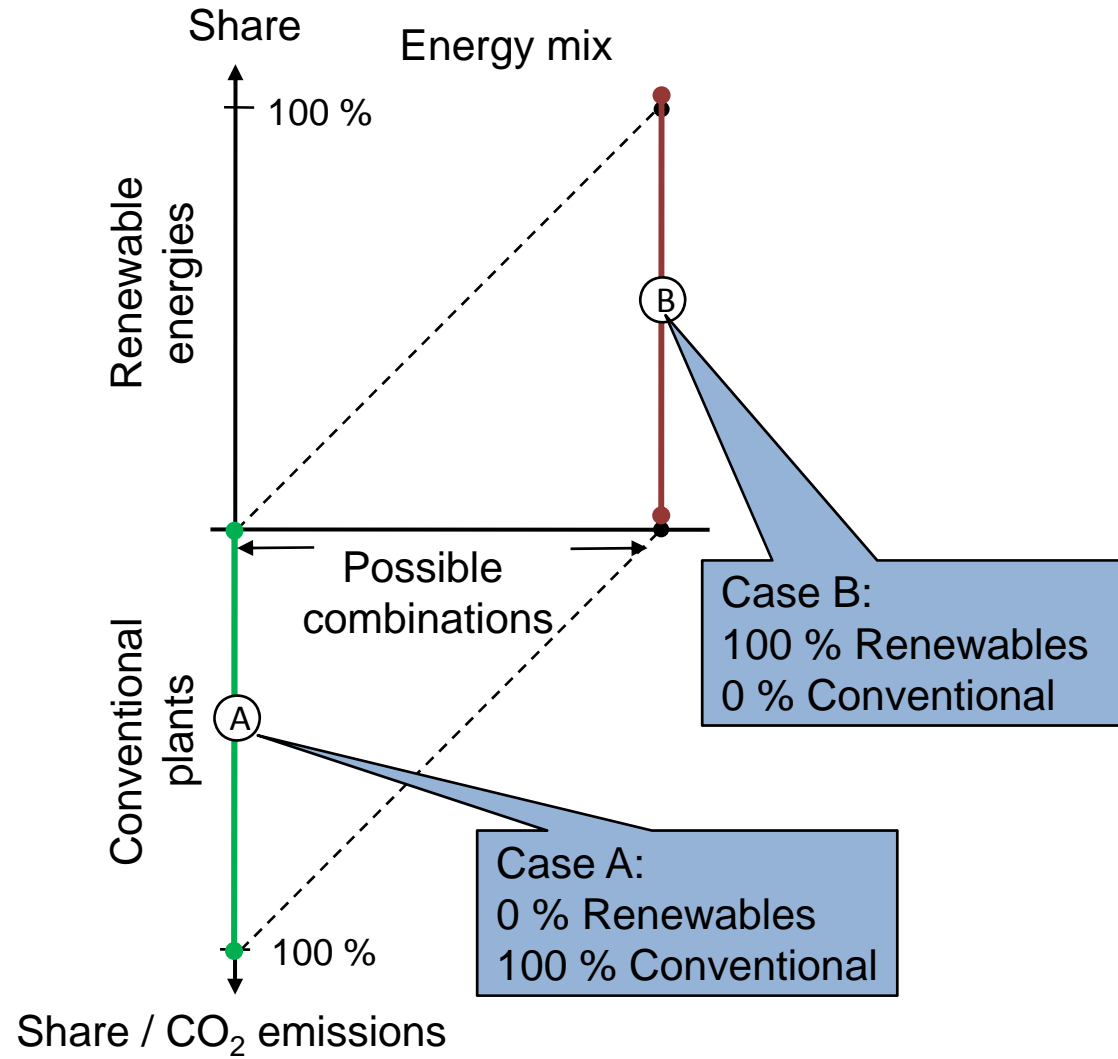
Share

Energy mix

100 %

Renewable energies

B

Possible combinations

Case B:
100 % Renewables
0 % Conventional

Conventional plants

A

Case A:
0 % Renewables
100 % Conventional

100 %

Share / $CO_2$ emissions